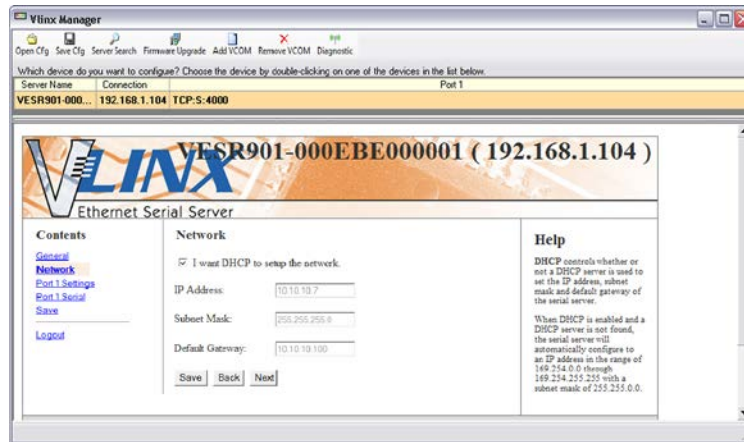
Vlinx Manager

Open Cfg Save Cfg Server Search Firmware Upgrade Add VCOM Remove VCOM Diagnostic

Which device do you want to configure? Choose the device by double-clicking on one of the devices in the list below.

| Server Name | Connection | Port 1 |
|---|---|---|
| VESR901-000... | 192.168.1.104 | TCP:S:4000 |

VLINX VESR901-000EBE000001 ( 192.168.1.104 )

Ethernet Serial Server

Contents

General
Network
Port 1 Settings
Port 1 Serial
Save

Logout

Network

☑ I want DHCP to setup the network.

IP Address: 10.10.10.7

Subnet Mask: 255.255.255.0

Default Gateway: 10.10.10.100

Save Back Next

Help

DHCP controls whether or not a DHCP server is used to set the IP address, subnet mask and default gateway of the serial server.

When DHCP is enabled and a DHCP server is not found, the serial server will automatically configure to an IP address in the range of 169.254.0.0 through 169.254.255.255 with a subnet mask of 255.255.0.0.